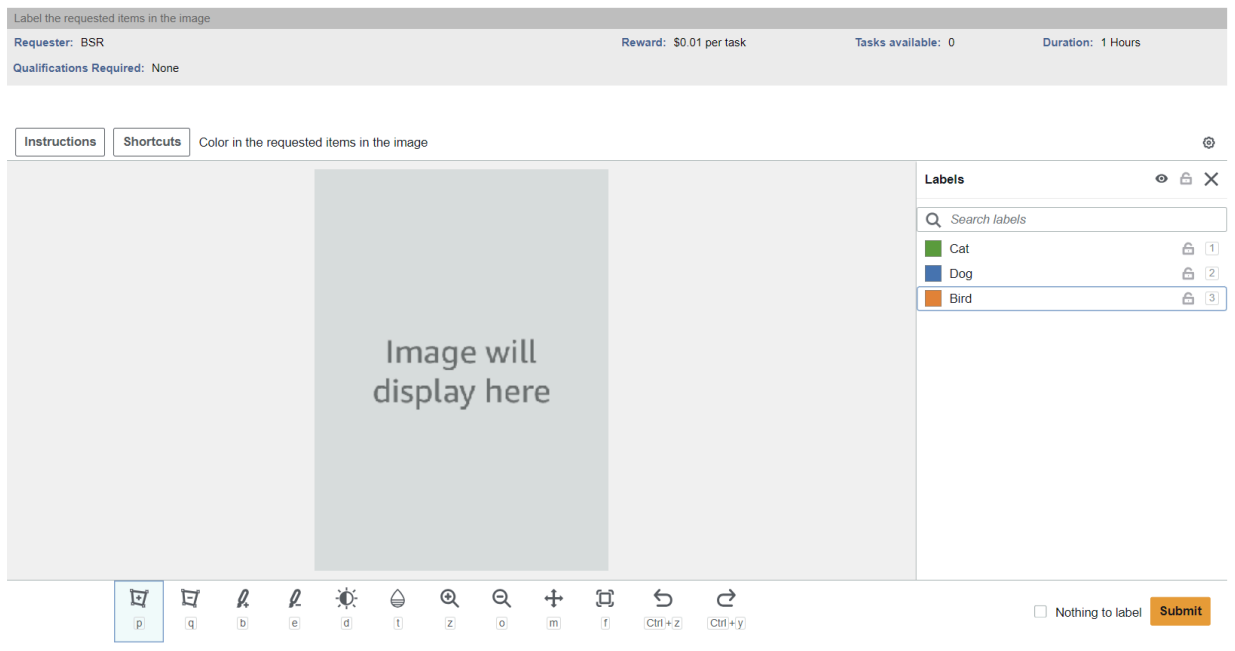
Label the requested items in the image

Requester: BSR
Reward: $0.01 per task
Tasks available: 0
Duration: 1 Hours
Qualifications Required: None

Instructions
Shortcuts
Color in the requested items in the image

Image will display here

Labels

Search labels
Cat 1
Dog 2
Bird 3

p q b e d t z o m f Ctrl + z Ctrl + y

Nothing to label
Submit